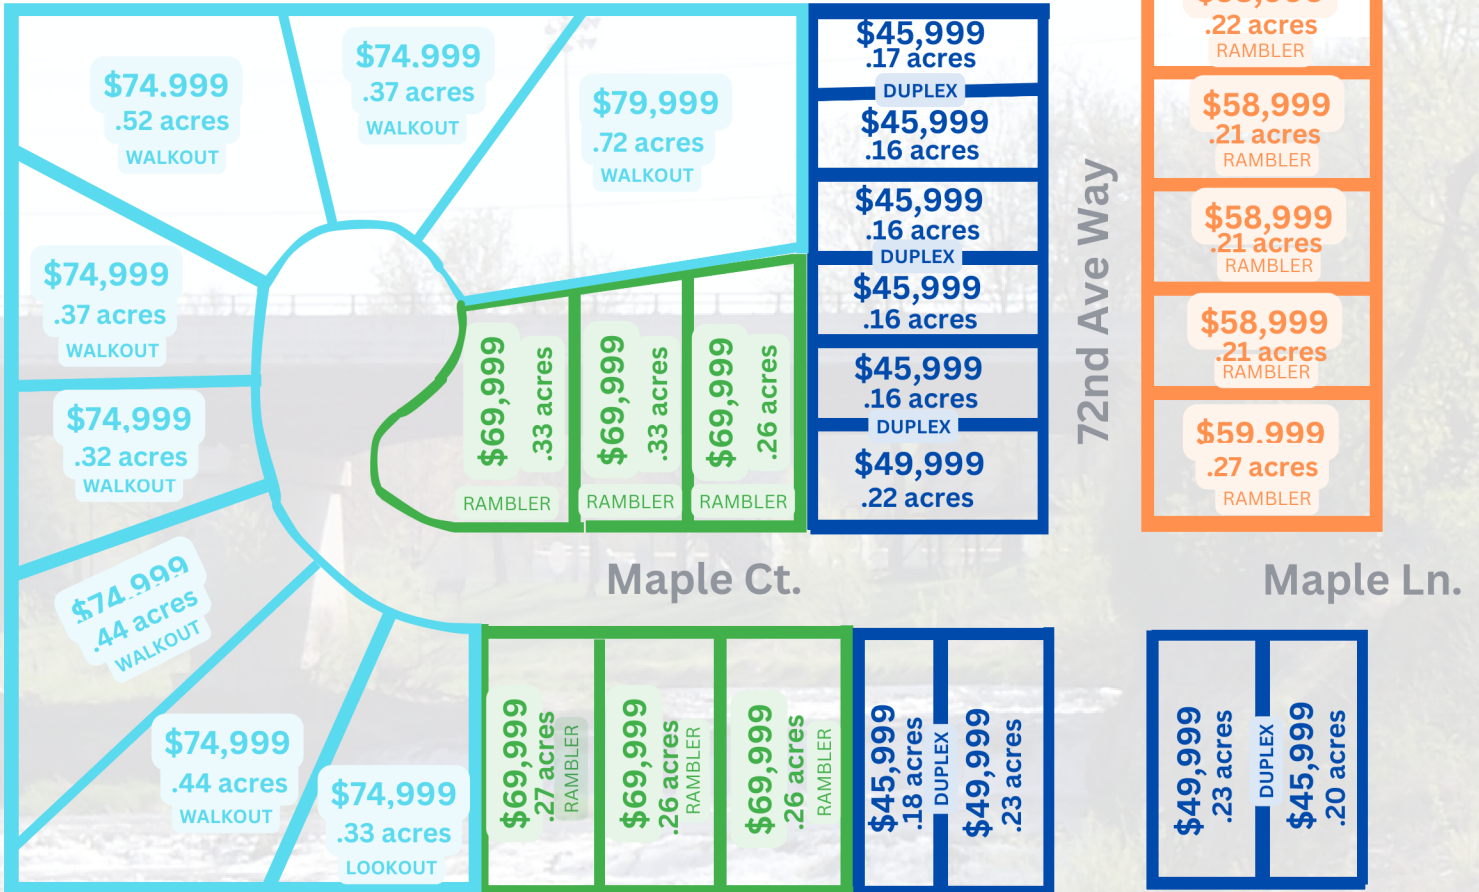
$74.999
.52 acres
WALKOUT

$74.999
.37 acres
WALKOUT

$79,999
.72 acres
WALKOUT

$74,999
.37 acres
WALKOUT

$74,999
.32 acres
WALKOUT

$74,999
.44 acres
WALKOUT

$74,999
.44 acres
WALKOUT

$74,999
.33 acres
LOOKOUT

$69,999
.33 acres
RAMBLER

$69,999
.33 acres
RAMBLER

$69,999
.26 acres
RAMBLER

$45,999
.17 acres
DUPLEX
$45,999
.16 acres

$45,999
.16 acres
DUPLEX
$45,999
.16 acres

$45,999
.16 acres
DUPLEX
$49,999
.22 acres

72nd Ave Way

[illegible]
.22 acres
RAMBLER

$58,999
.21 acres
RAMBLER

$58,999
.21 acres
RAMBLER

$58,999
.21 acres
RAMBLER

$59.999
.27 acres
RAMBLER

Maple Ct.

Maple Ln.

$69,999
.27 acres
RAMBLER

$69,999
.26 acres
RAMBLER

$69,999
.26 acres
RAMBLER

$45,999
.18 acres
DUPLEX
$49,999
.23 acres

$49,999
.23 acres
DUPLEX
$45,999
.20 acres